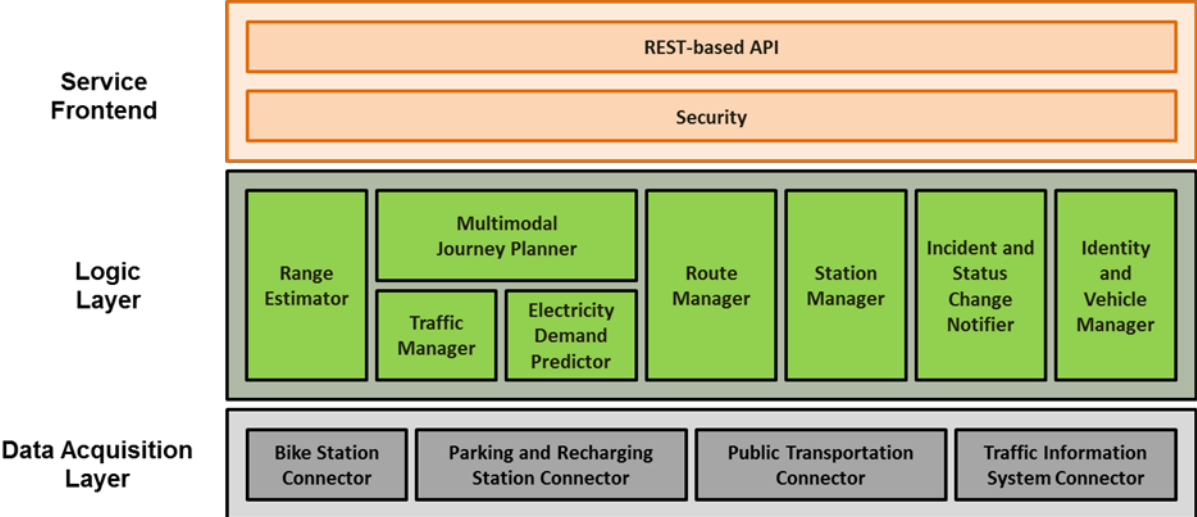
Service Frontend

REST-based API

Security

Logic Layer

Range Estimator

Multimodal Journey Planner

Traffic Manager

Electricity Demand Predictor

Route Manager

Station Manager

Incident and Status Change Notifier

Identity and Vehicle Manager

Data Acquisition Layer

Bike Station Connector

Parking and Recharging Station Connector

Public Transportation Connector

Traffic Information System Connector